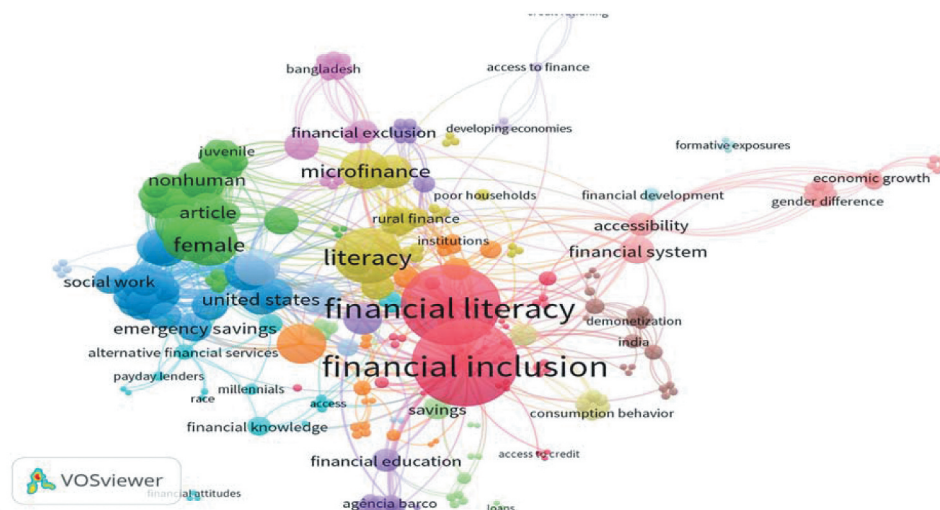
credit rationing
bangladesh
access to finance
financial exclusion
developing economies
juvenile
formative exposures
nonhuman
microfinance
poor households
financial development
economic growth
gender difference
article
rural finance
accessibility
female
institutions
financial system
literacy
social work
united states
financial literacy
demonetization
emergency savings
india
alternative financial services
financial inclusion
payday lenders
millennials
race
access
savings
consumption behavior
financial knowledge
access to credit
financial education
VOSviewer
financial attitudes
agencia barco
loans